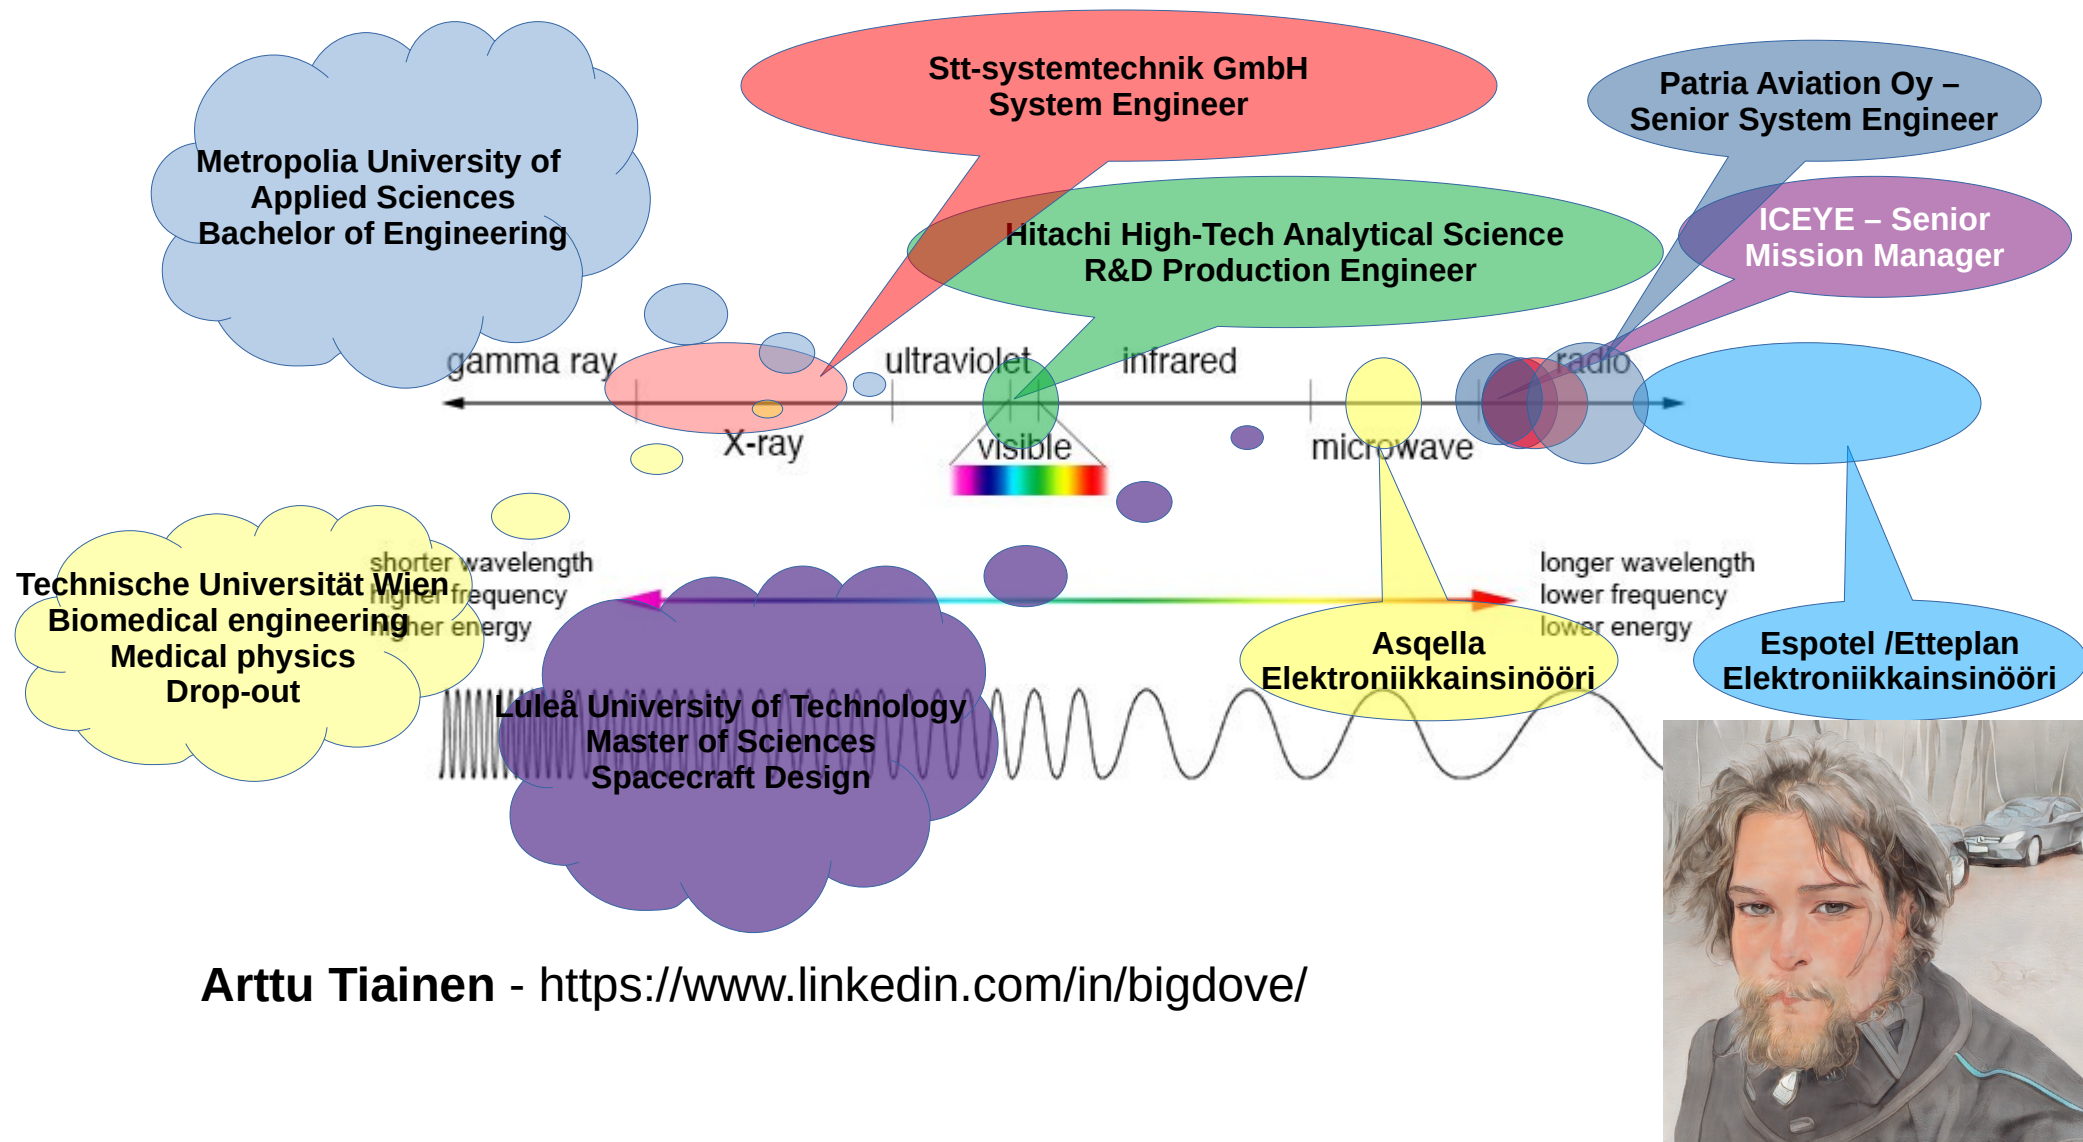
Stt-systemtechnik GmbH
System Engineer

Patria Aviation Oy –
Senior System Engineer

Metropolia University of
Applied Sciences
Bachelor of Engineering

Hitachi High-Tech Analytical Science
R&D Production Engineer

ICEYE – Senior
Mission Manager

gamma ray

ultraviolet

infrared

radio

X-ray

visible

microwave

shorter wavelength
higher frequency
higher energy

longer wavelength
lower frequency
lower energy

Technische Universität Wien
Biomedical engineering
Medical physics
Drop-out

Asqella
Elektroniikkainsinööri

Espotel /Etteplan
Elektroniikkainsinööri

Luleå University of Technology
Master of Sciences
Spacecraft Design

Arttu Tiainen - https://www.linkedin.com/in/bigdove/